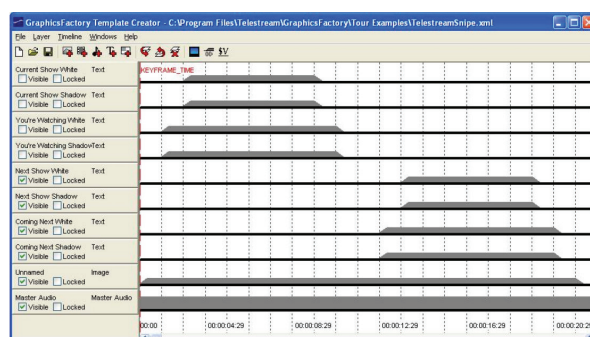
GraphicsFactory Template Creator - C:\Program Files\Telestream\GraphicsFactory\Tour Examples\TelestreamSnipe.xml

File Layer Timeline Windows Help

$V

Current Show White Text
Visible Locked

Current Show Shadow Text
Visible Locked

You're Watching White Text
Visible Locked

You're Watching ShadowText
Visible Locked

Next Show White Text
Visible Locked

Next Show Shadow Text
Visible Locked

Coming Next White Text
Visible Locked

Coming Next Shadow Text
Visible Locked

Unnamed Image
Visible Locked

Master Audio Master Audio
Visible Locked

KEYFRAME_TIME

00:00 00:00:04:29 00:00:08:29 00:00:12:29 00:00:16:29 00:00:20:2